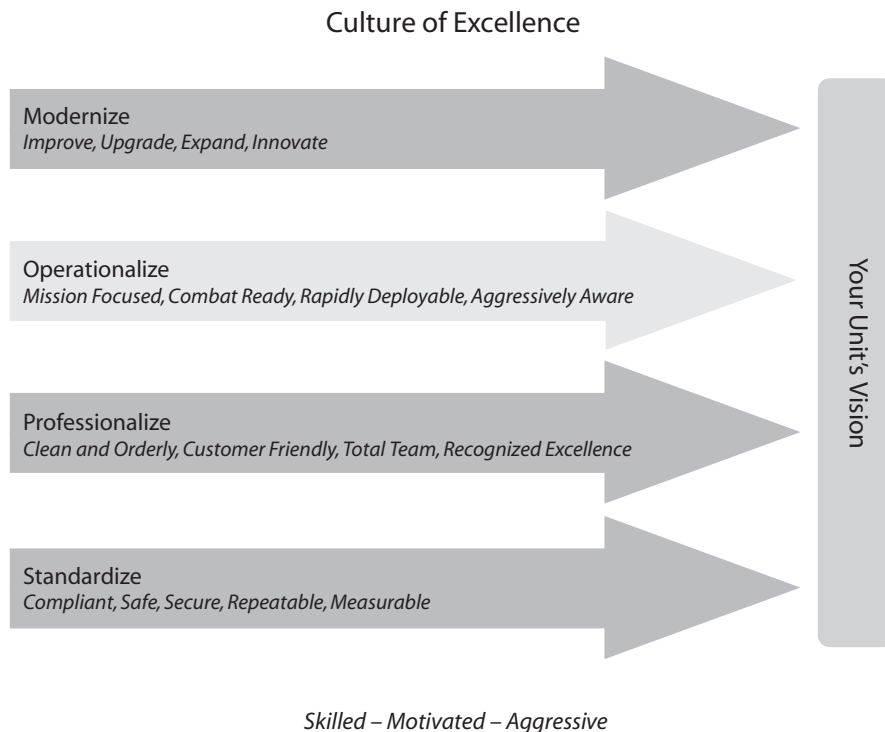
Culture of Excellence

Modernize
*Improve, Upgrade, Expand, Innovate*

Operationalize
*Mission Focused, Combat Ready, Rapidly Deployable, Aggressively Aware*

Professionalize
*Clean and Orderly, Customer Friendly, Total Team, Recognized Excellence*

Standardize
*Compliant, Safe, Secure, Repeatable, Measurable*

Your Unit's Vision

*Skilled – Motivated – Aggressive*